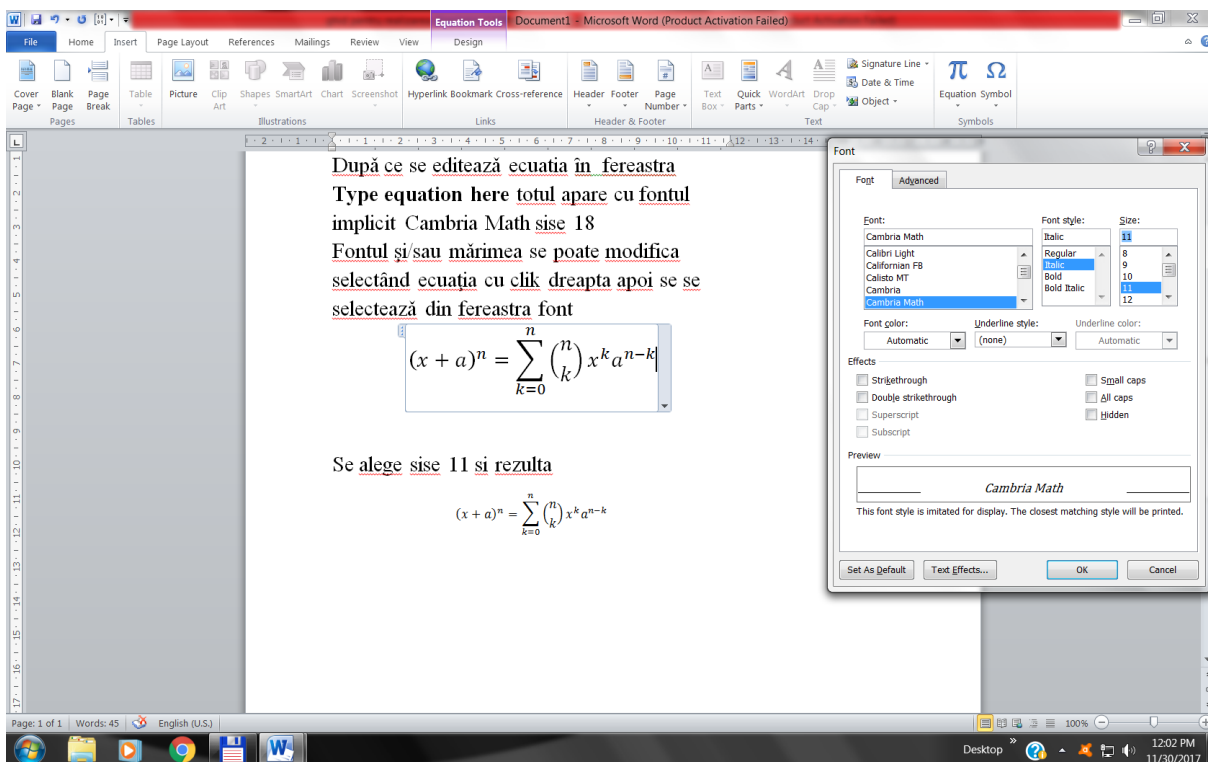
Equation Tools Document1 - Microsoft Word (Product Activation Failed)

File Home Insert Page Layout References Mailings Review View Design

Cover Page Blank Page Page Break | Pages
Table | Tables
Picture Clip Art Shapes SmartArt Chart Screenshot | Illustrations
Hyperlink Bookmark Cross-reference | Links
Header Footer Page Number | Header & Footer
Text Box Quick Parts WordArt Drop Cap | Signature Line Date & Time Object | Text
Equation Symbol | Symbols

După ce se editează ecuatia în fereastra **Type equation here** totul apare cu fontul implicit Cambria Math sise 18
Fontul și/sau mărimea se poate modifica selectând ecuația cu clik dreapta apoi se se selectează din fereastra font

$(x+a)^n = \sum_{k=0}^{n} \binom{n}{k} x^k a^{n-k}$

Se alege sise 11 si rezulta

$(x+a)^n = \sum_{k=0}^{n} \binom{n}{k} x^k a^{n-k}$

Font
Font Advanced
Font: Cambria Math
Calibri Light
Californian FB
Calisto MT
Cambria
Cambria Math
Font style: Italic
Regular
Italic
Bold
Bold Italic
Size: 11
8
9
10
11
12
Font color: Automatic
Underline style: (none)
Underline color: Automatic
Effects
Strikethrough
Double strikethrough
Superscript
Subscript
Small caps
All caps
Hidden
Preview
Cambria Math
This font style is imitated for display. The closest matching style will be printed.
Set As Default Text Effects... OK Cancel

Page: 1 of 1 Words: 45 English (U.S.) 100%
Desktop 12:02 PM 11/30/2017